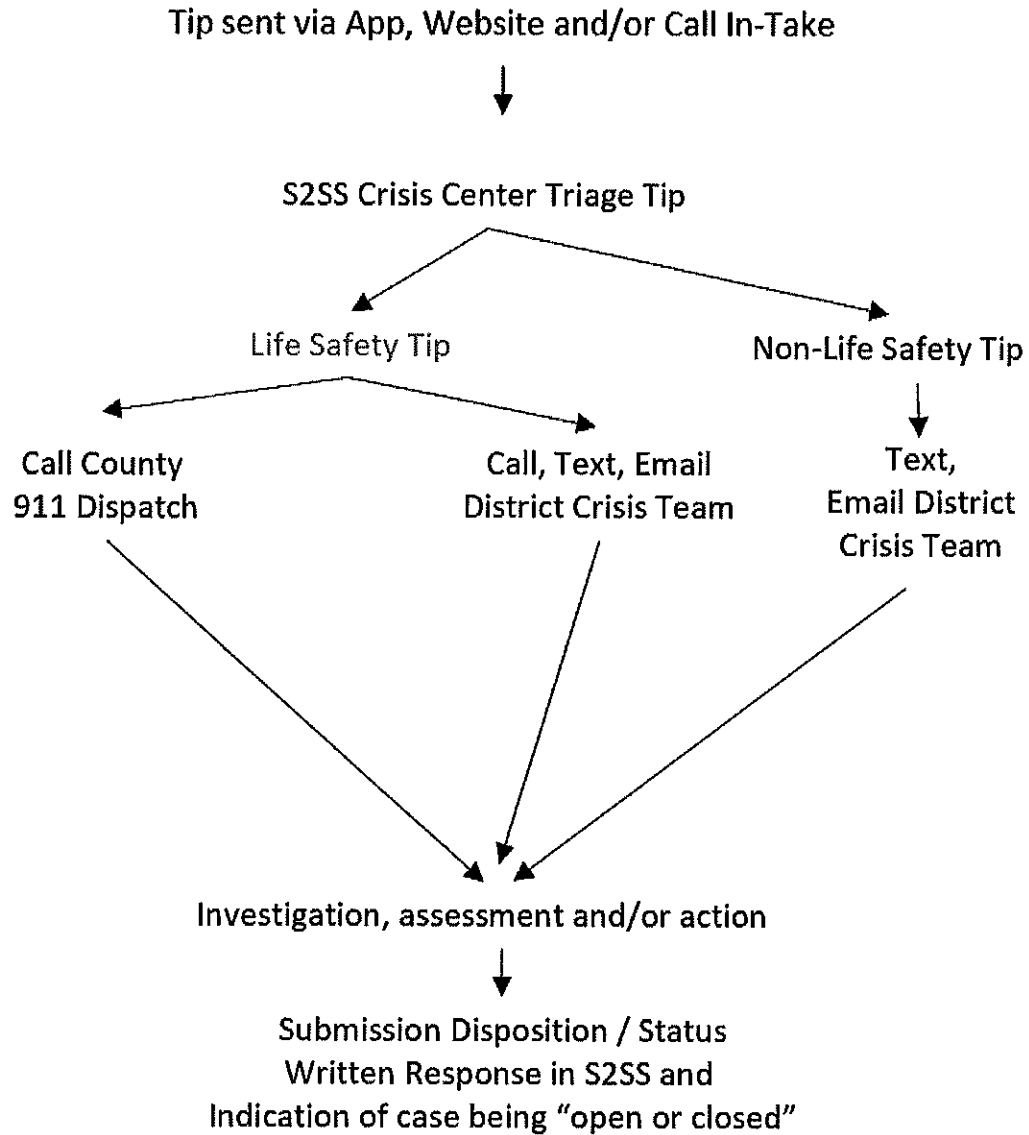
Tip sent via App, Website and/or Call In-Take

S2SS Crisis Center Triage Tip

Life Safety Tip

Non-Life Safety Tip

Call County 911 Dispatch

Call, Text, Email District Crisis Team

Text, Email District Crisis Team

Investigation, assessment and/or action

Submission Disposition / Status Written Response in S2SS and Indication of case being “open or closed”